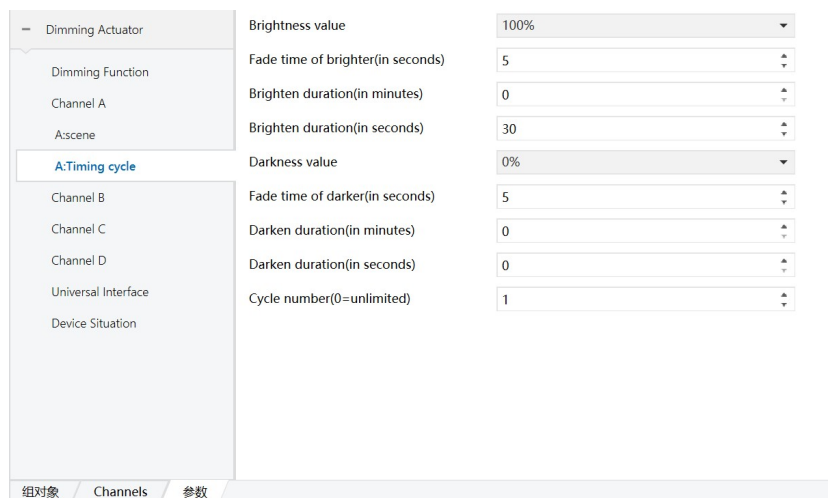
− Dimming Actuator

Dimming Function

Channel A

A:scene

A:Timing cycle

Channel B

Channel C

Channel D

Universal Interface

Device Situation

| | |
|---|---|
| Brightness value | 100% |
| Fade time of brighter(in seconds) | 5 |
| Brighten duration(in minutes) | 0 |
| Brighten duration(in seconds) | 30 |
| Darkness value | 0% |
| Fade time of darker(in seconds) | 5 |
| Darken duration(in minutes) | 0 |
| Darken duration(in seconds) | 0 |
| Cycle number(0=unlimited) | 1 |

组对象 Channels 参数